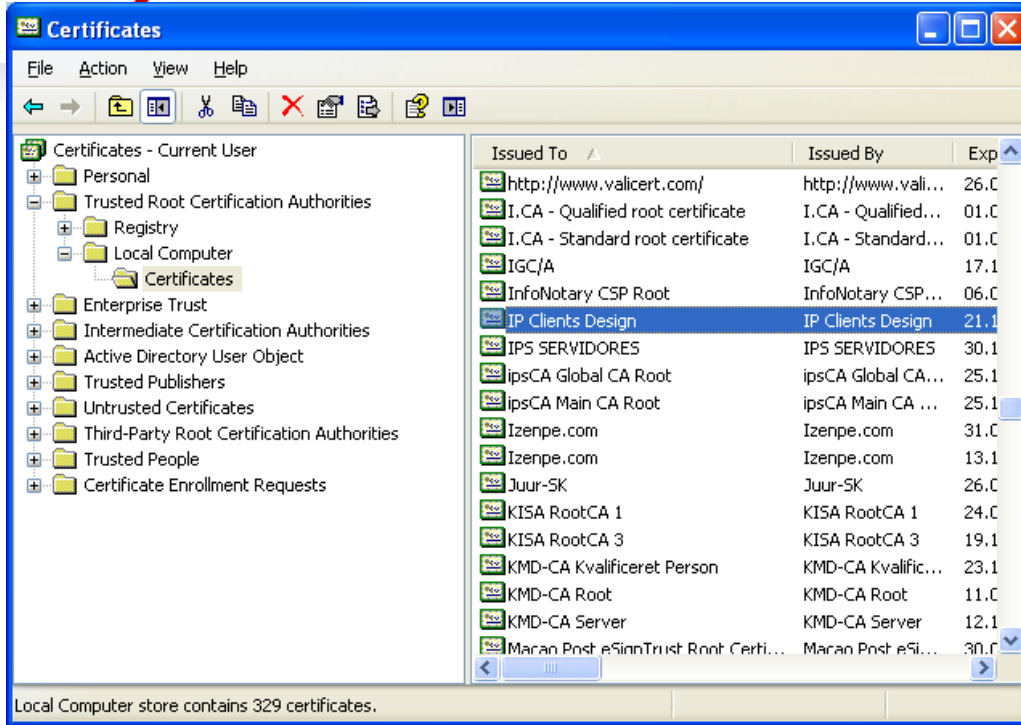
Certificates

File Action View Help

Certificates - Current User
Personal
Trusted Root Certification Authorities
Registry
Local Computer
Certificates
Enterprise Trust
Intermediate Certification Authorities
Active Directory User Object
Trusted Publishers
Untrusted Certificates
Third-Party Root Certification Authorities
Trusted People
Certificate Enrollment Requests

| Issued To | Issued By | Exp |
|---|---|---|
| http://www.valicert.com/ | http://www.vali... | 26.0 |
| I.CA - Qualified root certificate | I.CA - Qualified... | 01.0 |
| I.CA - Standard root certificate | I.CA - Standard... | 01.0 |
| IGC/A | IGC/A | 17.1 |
| InfoNotary CSP Root | InfoNotary CSP... | 06.0 |
| IP Clients Design | IP Clients Design | 21.1 |
| IPS SERVIDORES | IPS SERVIDORES | 30.1 |
| ipsCA Global CA Root | ipsCA Global CA... | 25.1 |
| ipsCA Main CA Root | ipsCA Main CA ... | 25.1 |
| Izenpe.com | Izenpe.com | 31.0 |
| Izenpe.com | Izenpe.com | 13.1 |
| Juur-SK | Juur-SK | 26.0 |
| KISA RootCA 1 | KISA RootCA 1 | 24.0 |
| KISA RootCA 3 | KISA RootCA 3 | 19.1 |
| KMD-CA Kvalificeret Person | KMD-CA Kvalific... | 23.1 |
| KMD-CA Root | KMD-CA Root | 11.0 |
| KMD-CA Server | KMD-CA Server | 12.1 |
| Macao Post eSignTrust Root Certi... | Macao Post eSi... | 30.0 |

Local Computer store contains 329 certificates.